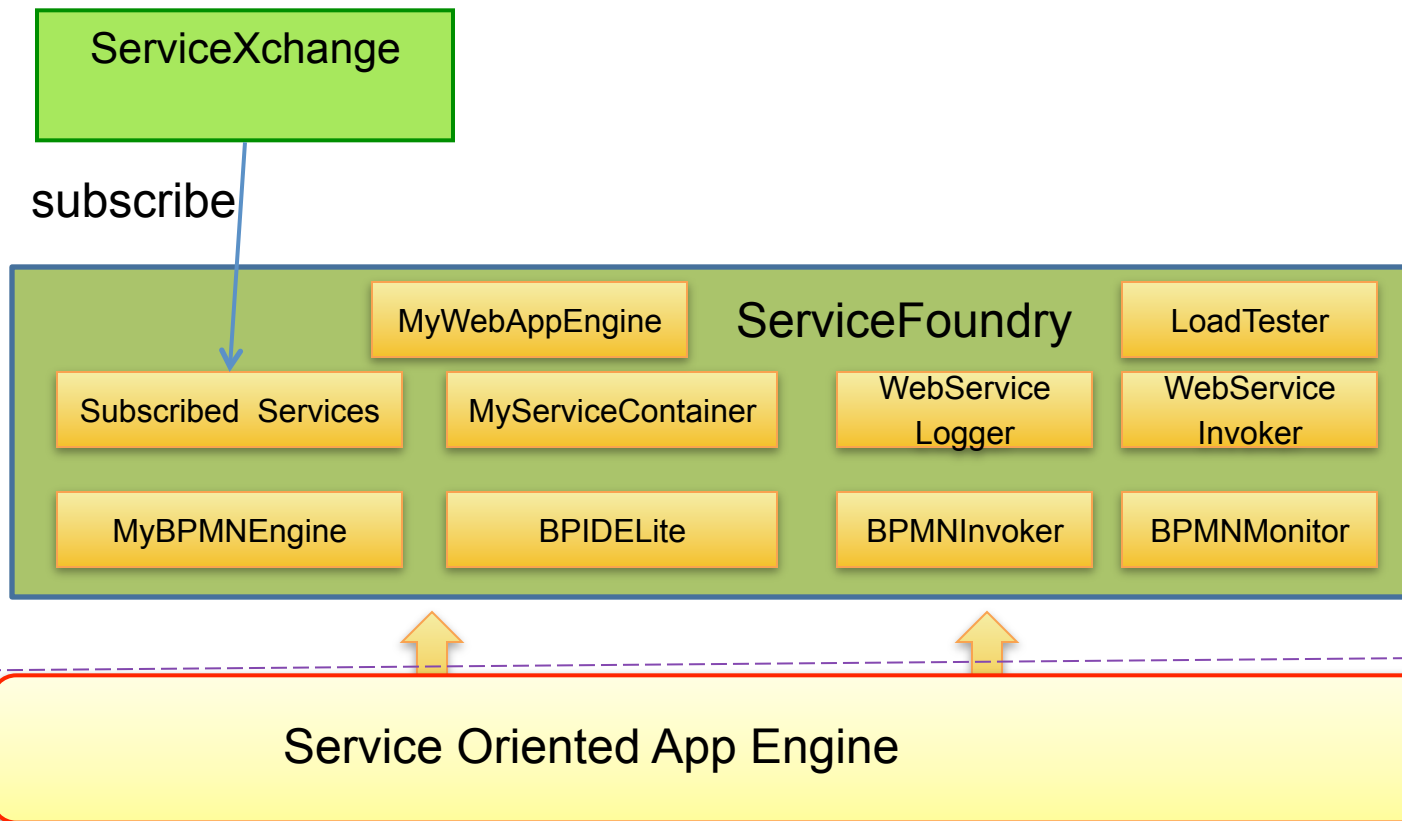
ServiceXchange

subscribe

MyWebAppEngine

ServiceFoundry

LoadTester

Subscribed Services

MyServiceContainer

WebService Logger

WebService Invoker

MyBPMNEngine

BPIDELite

BPMNInvoker

BPMNMonitor

Service Oriented App Engine